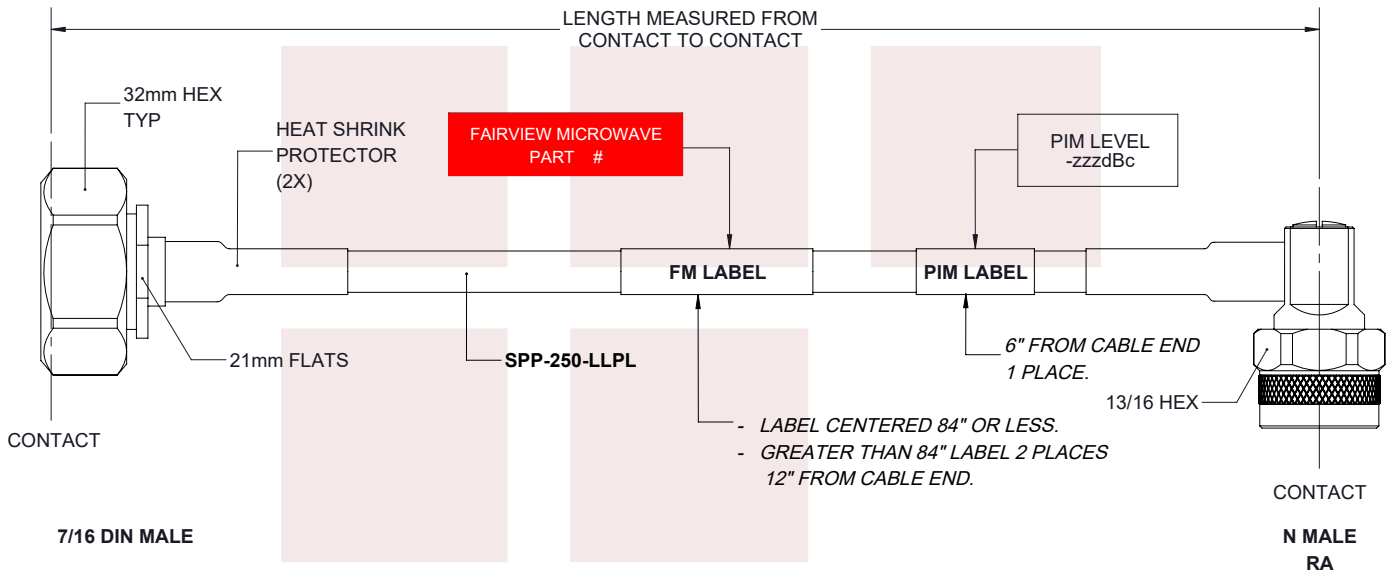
LENGTH MEASURED FROM CONTACT TO CONTACT

32mm HEX TYP

HEAT SHRINK PROTECTOR (2X)

FAIRVIEW MICROWAVE PART #

PIM LEVEL -zzzdBc

FM LABEL

PIM LABEL

21mm FLATS

SPP-250-LLPL

6" FROM CABLE END 1 PLACE.

13/16 HEX

CONTACT

- LABEL CENTERED 84" OR LESS.
- GREATER THAN 84" LABEL 2 PLACES 12" FROM CABLE END.

CONTACT

7/16 DIN MALE

N MALE RA